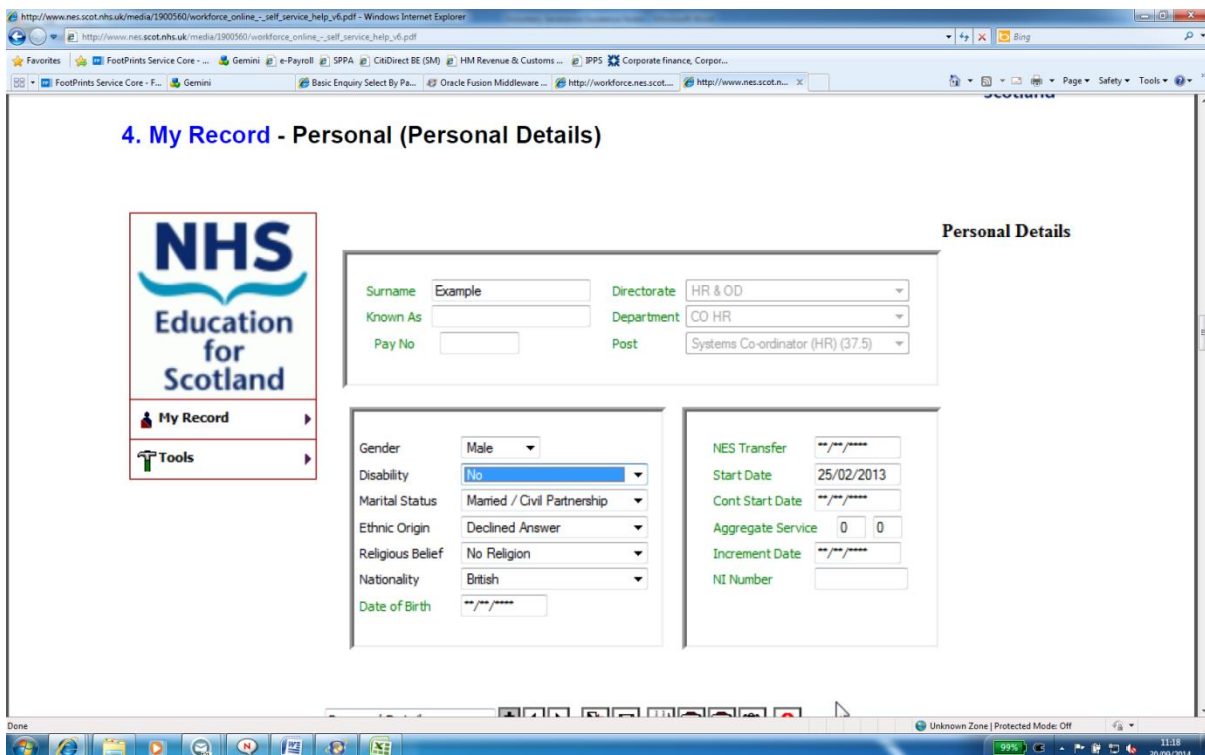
http://www.nes.scot.nhs.uk/media/1900560/workforce_online_-_self_service_help_v6.pdf - Windows Internet Explorer

http://www.nes.scot.nhs.uk/media/1900560/workforce_online_-_self_service_help_v6.pdf

Bing

Favorites | FootPrints Service Core - ... | Gemini | e-Payroll | SPPA | CitiDirect BE (SM) | HM Revenue & Customs ... | IPPS | Corporate finance, Corpor...

FootPrints Service Core - F... | Gemini | Basic Enquiry Select By Pa... | Oracle Fusion Middleware ... | http://workforce.nes.scot.... | http://www.nes.scot.n...

Page ▾ Safety ▾ Tools ▾

4. My Record - Personal (Personal Details)

NHS Education for Scotland

My Record

Tools

Personal Details

| | | | |
|---|---|---|---|
| Surname | Example | Directorate | HR & OD |
| Known As | | Department | CO HR |
| Pay No | | Post | Systems Co-ordinator (HR) (37.5) |

| | |
|---|---|
| Gender | Male |
| Disability | No |
| Marital Status | Married / Civil Partnership |
| Ethnic Origin | Declined Answer |
| Religious Belief | No Religion |
| Nationality | British |
| Date of Birth | \*\*/\*\*/\*\*\*\* |

| | |
|---|---|
| NES Transfer | \*\*/\*\*/\*\*\*\* |
| Start Date | 25/02/2013 |
| Cont Start Date | \*\*/\*\*/\*\*\*\* |
| Aggregate Service | 0 0 |
| Increment Date | \*\*/\*\*/\*\*\*\* |
| NI Number | |

Done

Unknown Zone | Protected Mode: Off

99%

11:18
20/09/2014